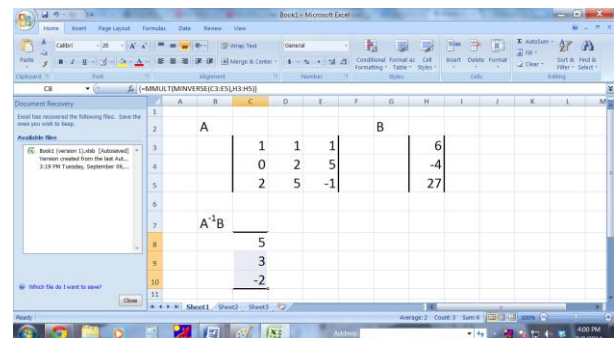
Book1 - Microsoft Excel

Home Insert Page Layout Formulas Data Review View

Calibri 20 Wrap Text General Conditional Formatting Format as Table Cell Styles Insert Delete Format AutoSum Fill Clear Sort & Filter Find & Select

Paste Merge & Center

Clipboard Font Alignment Number Styles Cells Editing

C8 {=MMULT(MINVERSE(C3:E5),H3:H5)}

Document Recovery

Excel has recovered the following files. Save the ones you wish to keep.

Available Files

Book1 (version 1).xlsb [Autosaved] Version created from the last Aut... 3:19 PM Tuesday, September 09,...

Which file do I want to save?

Close

| | A | B | C | D | E | F | G | H |
|---|---|---|---|---|---|---|---|---|
| 1 | | | | | | | | |
| 2 | | A | | | | | B | |
| 3 | | | 1 | 1 | 1 | | | 6 |
| 4 | | | 0 | 2 | 5 | | | -4 |
| 5 | | | 2 | 5 | -1 | | | 27 |
| 6 | | | | | | | | |
| 7 | | $A^{-1}B$ | | | | | | |
| 8 | | | 5 | | | | | |
| 9 | | | 3 | | | | | |
| 10 | | | -2 | | | | | |
| 11 | | | | | | | | |

Sheet1 Sheet2 Sheet3

Ready Average: 2 Count: 3 Sum: 6 100%

Address

4:00 PM